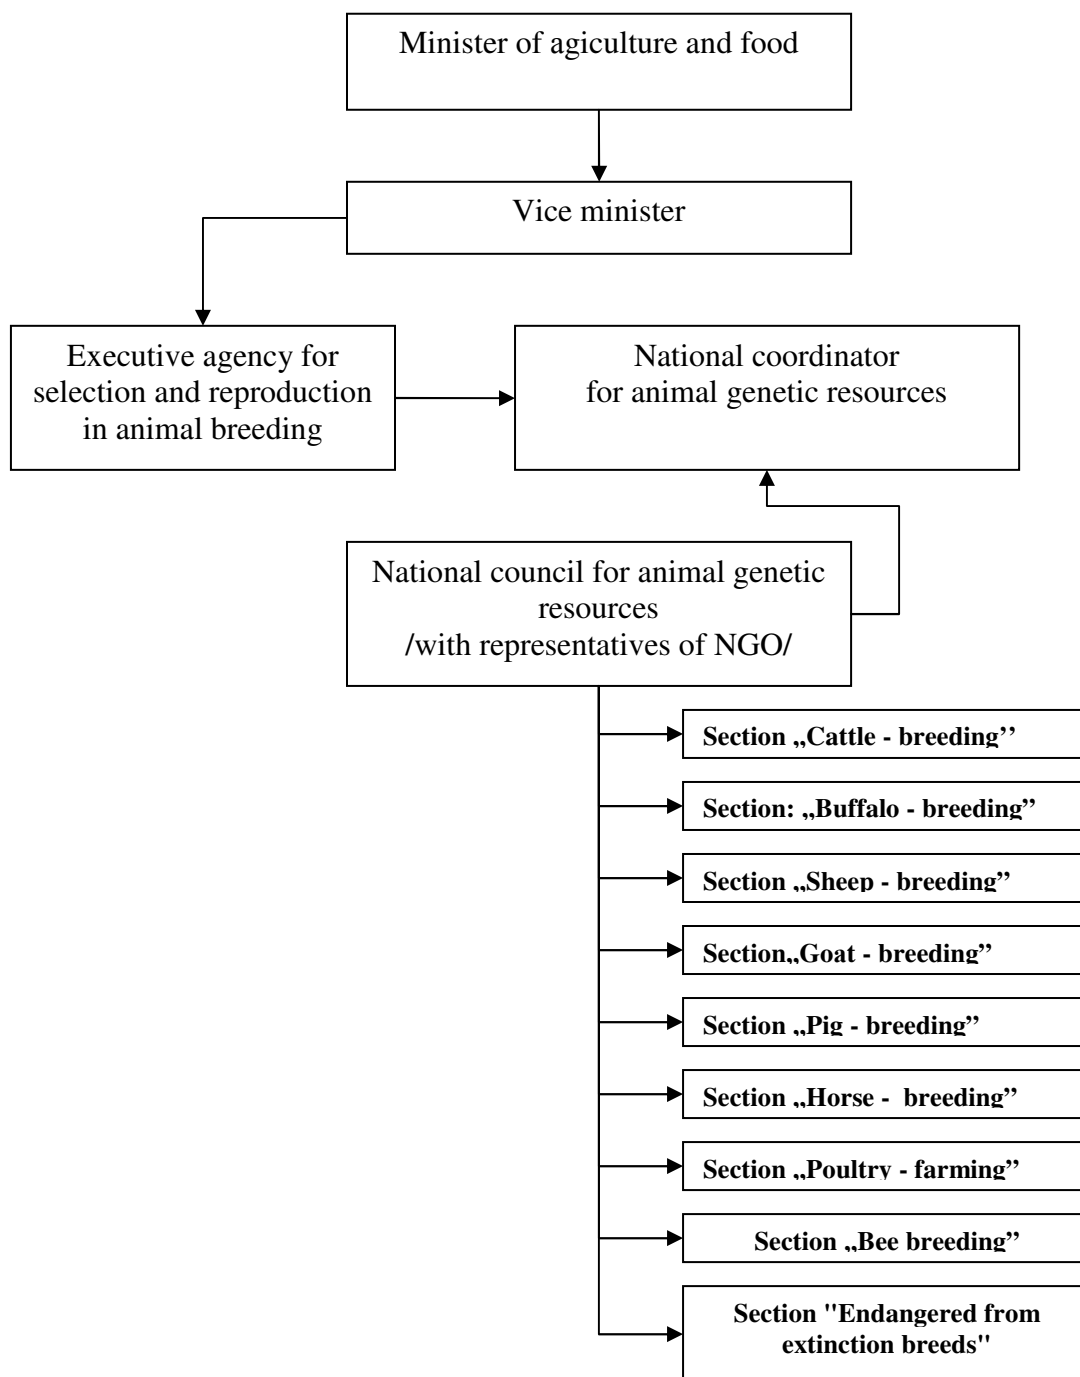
Minister of agiculture and food

Vice minister

Executive agency for selection and reproduction in animal breeding

National coordinator for animal genetic resources

National council for animal genetic resources /with representatives of NGO/

Section „Cattle - breeding''

Section: „Buffalo - breeding"

Section „Sheep - breeding"

Section„Goat - breeding"

Section „Pig - breeding"

Section „Horse - breeding"

Section „Poultry - farming"

Section „Bee breeding"

Section "Endangered from extinction breeds"